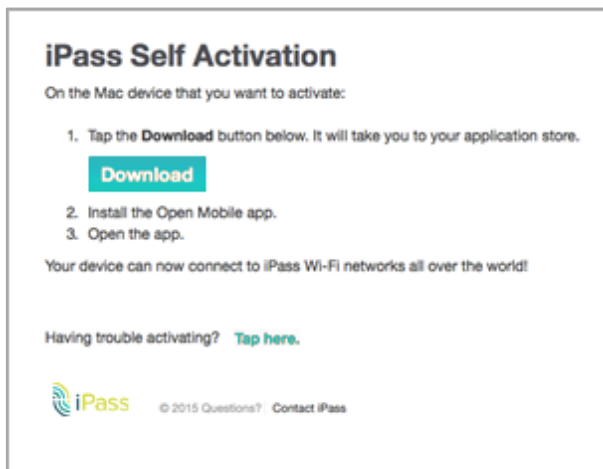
iPass Self Activation

On the Mac device that you want to activate:

1. Tap the **Download** button below. It will take you to your application store.

Download

2. Install the Open Mobile app.
3. Open the app.

Your device can now connect to iPass Wi-Fi networks all over the world!

Having trouble activating? Tap here.

iPass © 2015 Questions? Contact iPass